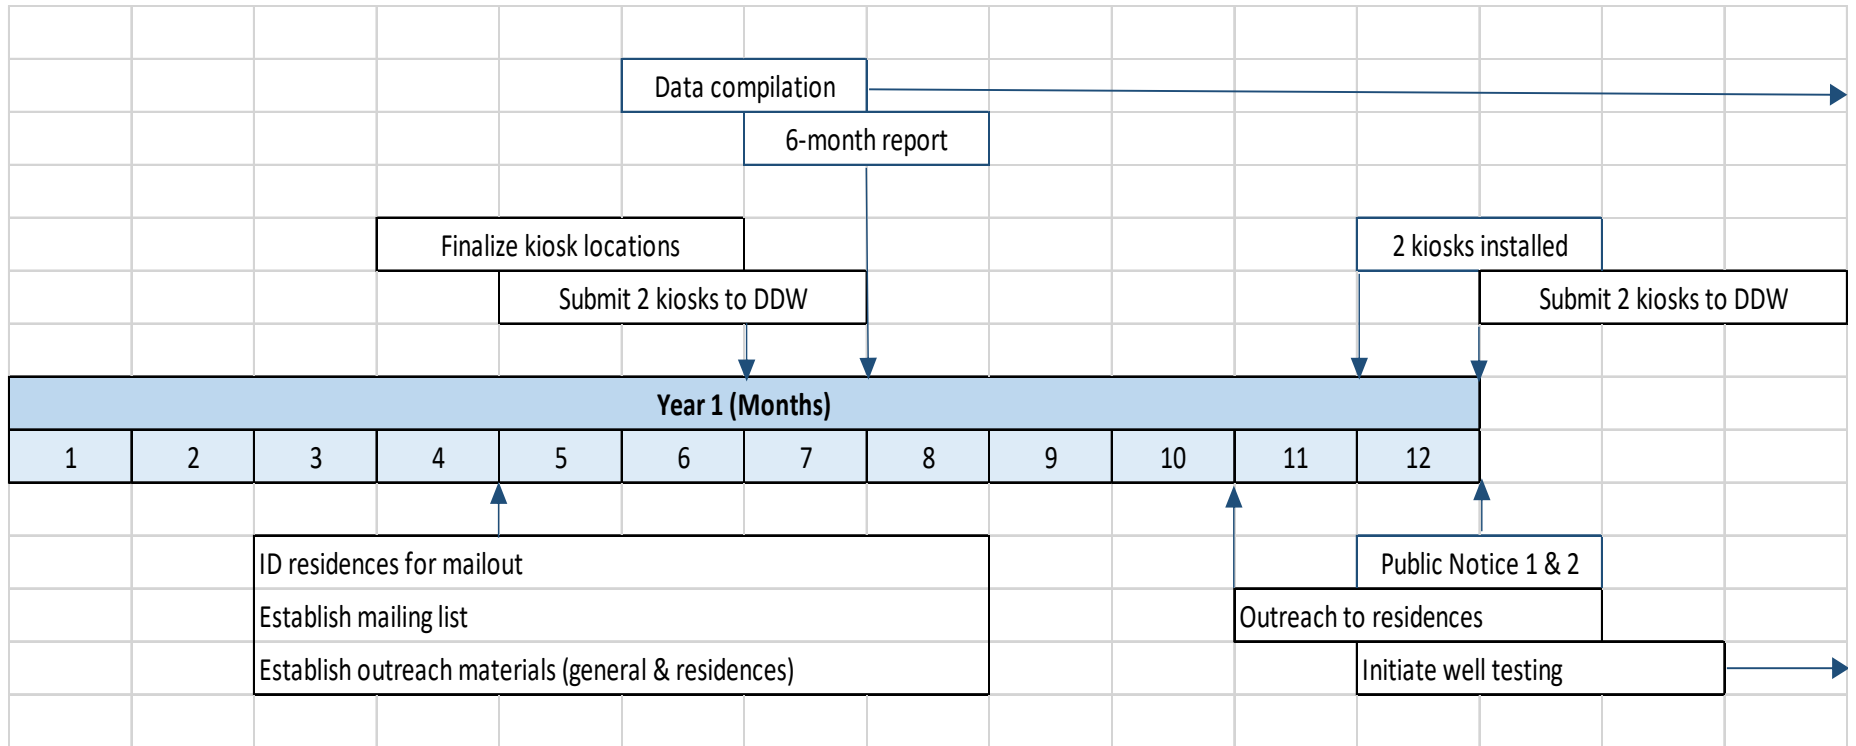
Data compilation

6-month report

Finalize kiosk locations

Submit 2 kiosks to DDW

2 kiosks installed

Submit 2 kiosks to DDW

Year 1 (Months)

| 1 | 2 | 3 | 4 | 5 | 6 | 7 | 8 | 9 | 10 | 11 | 12 |
|---|---|---|---|---|---|---|---|---|---|---|---|

ID residences for mailout

Establish mailing list

Establish outreach materials (general & residences)

Public Notice 1 & 2

Outreach to residences

Initiate well testing